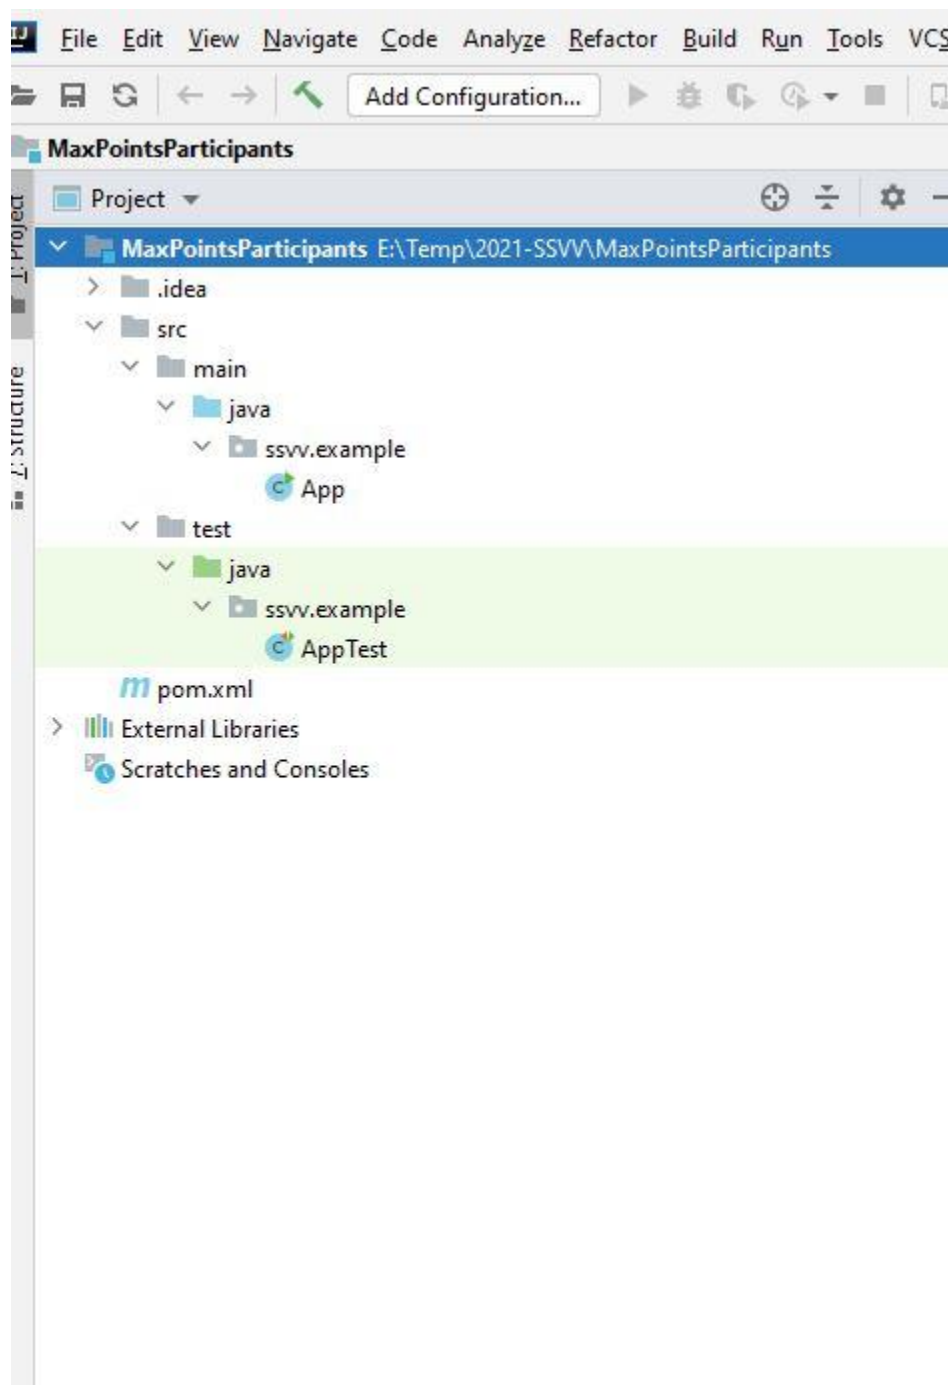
File Edit View Navigate Code Analyze Refactor Build Run Tools VCS

Add Configuration...

MaxPointsParticipants

1: Project

7: Structure

Project

MaxPointsParticipants E:\Temp\2021-SSVV\MaxPointsParticipants
.idea
src
main
java
ssvv.example
App
test
java
ssvv.example
AppTest
pom.xml
External Libraries
Scratches and Consoles